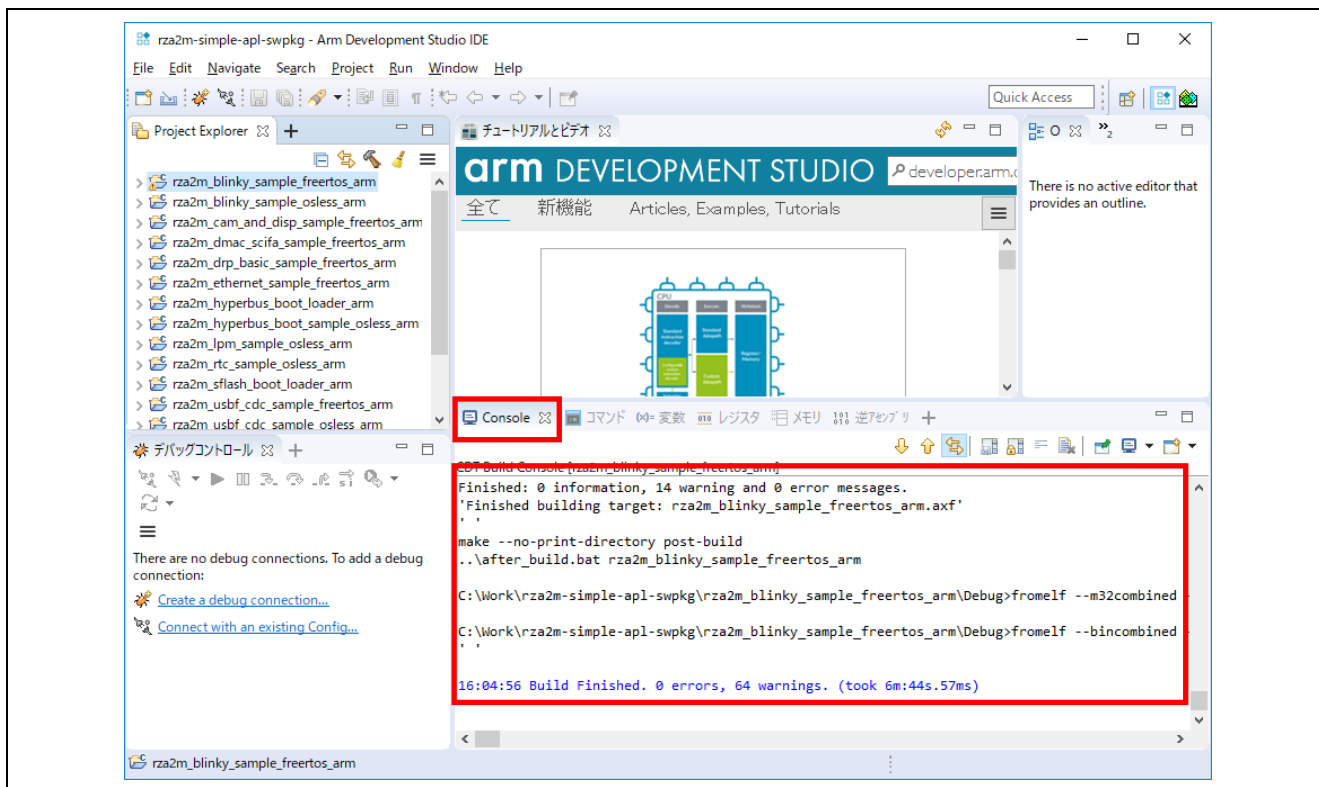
rza2m-simple-apl-swpkg - Arm Development Studio IDE

File Edit Navigate Search Project Run Window Help

Quick Access

Project Explorer

rza2m_blinky_sample_freertos_arm
rza2m_blinky_sample_osless_arm
rza2m_cam_and_disp_sample_freertos_arm
rza2m_dmac_scifa_sample_freertos_arm
rza2m_drp_basic_sample_freertos_arm
rza2m_ethernet_sample_freertos_arm
rza2m_hyperbus_boot_loader_arm
rza2m_hyperbus_boot_sample_osless_arm
rza2m_lpm_sample_osless_arm
rza2m_rtc_sample_osless_arm
rza2m_sflash_boot_loader_arm
rza2m_usbf_cdc_sample_freertos_arm
rza2m_usbf_cdc_sample_osless_arm

チュートリアルとビデオ

arm DEVELOPMENT STUDIO
developer.arm.c
全て 新機能 Articles, Examples, Tutorials

There is no active editor that provides an outline.

デバッグコントロール

There are no debug connections. To add a debug connection:
Create a debug connection...
Connect with an existing Config...

Console コマンド 変数 レジスタ メモリ 逆アセンブリ

CDT Build Console [rza2m_blinky_sample_freertos_arm]
Finished: 0 information, 14 warning and 0 error messages.
'Finished building target: rza2m_blinky_sample_freertos_arm.axf'
' '
make --no-print-directory post-build
..\after_build.bat rza2m_blinky_sample_freertos_arm

C:\Work\rza2m-simple-apl-swpkg\rza2m_blinky_sample_freertos_arm\Debug>fromelf --m32combined

C:\Work\rza2m-simple-apl-swpkg\rza2m_blinky_sample_freertos_arm\Debug>fromelf --bincombined
' '

16:04:56 Build Finished. 0 errors, 64 warnings. (took 6m:44s.57ms)

rza2m_blinky_sample_freertos_arm